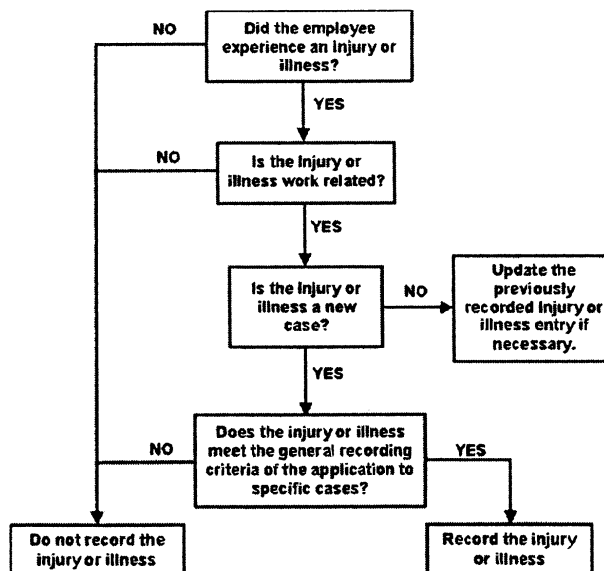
NO

Did the employee experience an injury or illness?

YES

NO

Is the injury or illness work related?

YES

Is the injury or illness a new case?

NO

Update the previously recorded injury or illness entry if necessary.

YES

NO

Does the injury or illness meet the general recording criteria of the application to specific cases?

YES

Do not record the injury or illness

Record the injury or illness